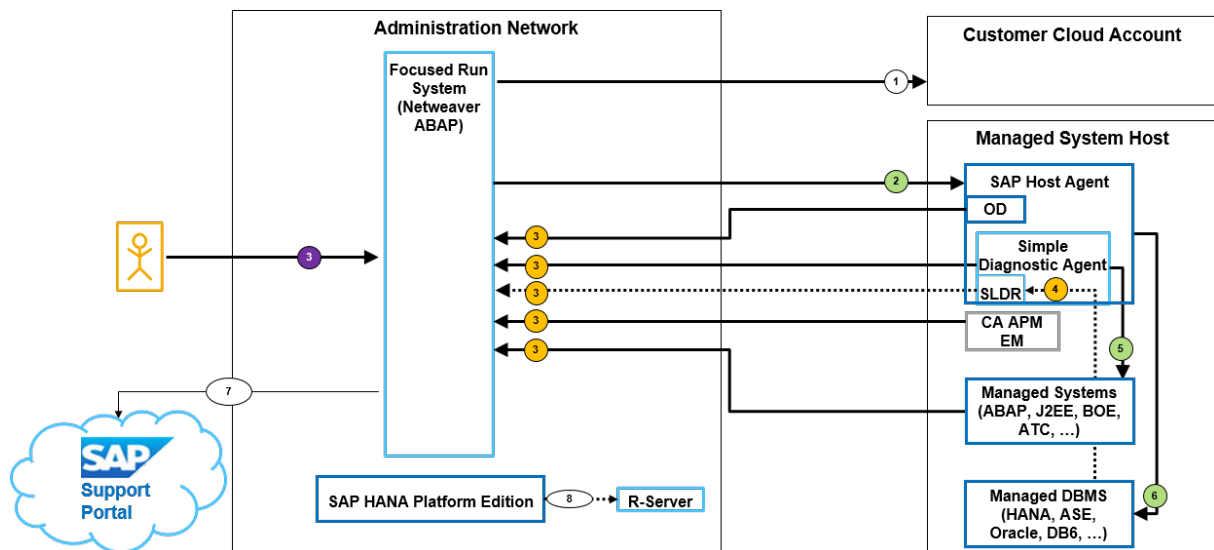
Administration Network

Focused Run System (Netweaver ABAP)

Customer Cloud Account

1

Managed System Host

2

SAP Host Agent

OD

3

3

Simple Diagnostic Agent

3

3

SLDR

4

3

3

CA APM EM

3

5

7

Managed Systems (ABAP, J2EE, BOE, ATC, …)

SAP

Support Portal

SAP HANA Platform Edition

8

R-Server

Managed DBMS (HANA, ASE, Oracle, DB6, …)

6